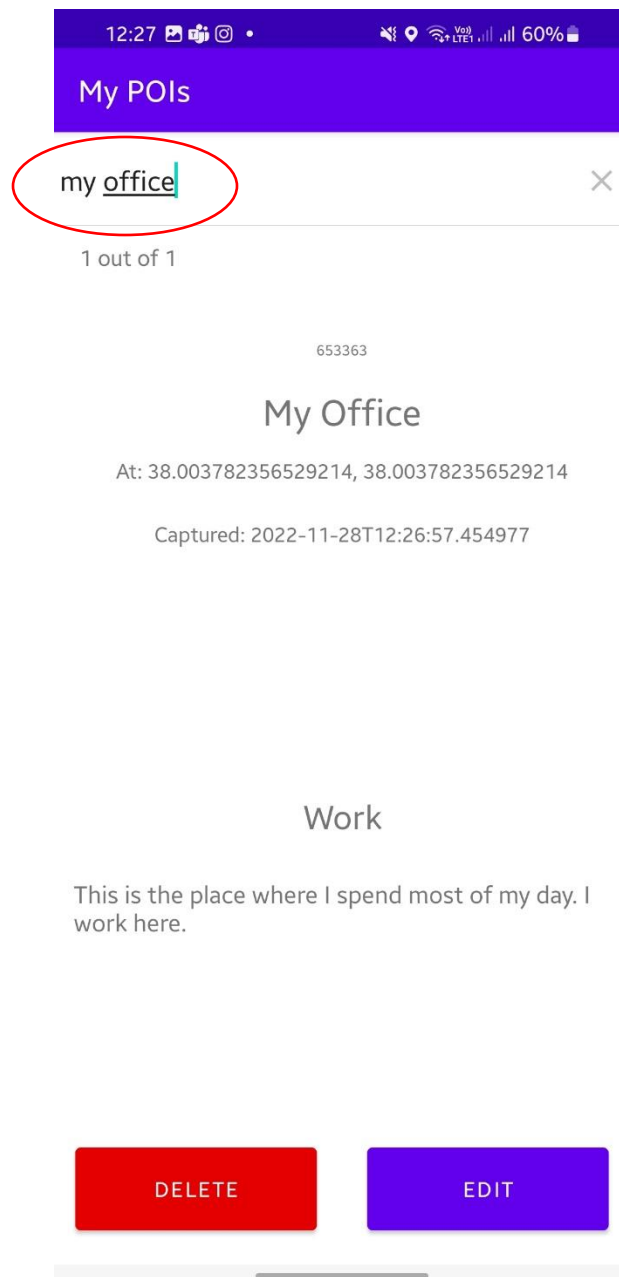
12:27 • Vo) LTE1 60%

My POIs

my office

1 out of 1

653363

My Office

At: 38.003782356529214, 38.003782356529214

Captured: 2022-11-28T12:26:57.454977

Work

This is the place where I spend most of my day. I work here.

DELETE

EDIT